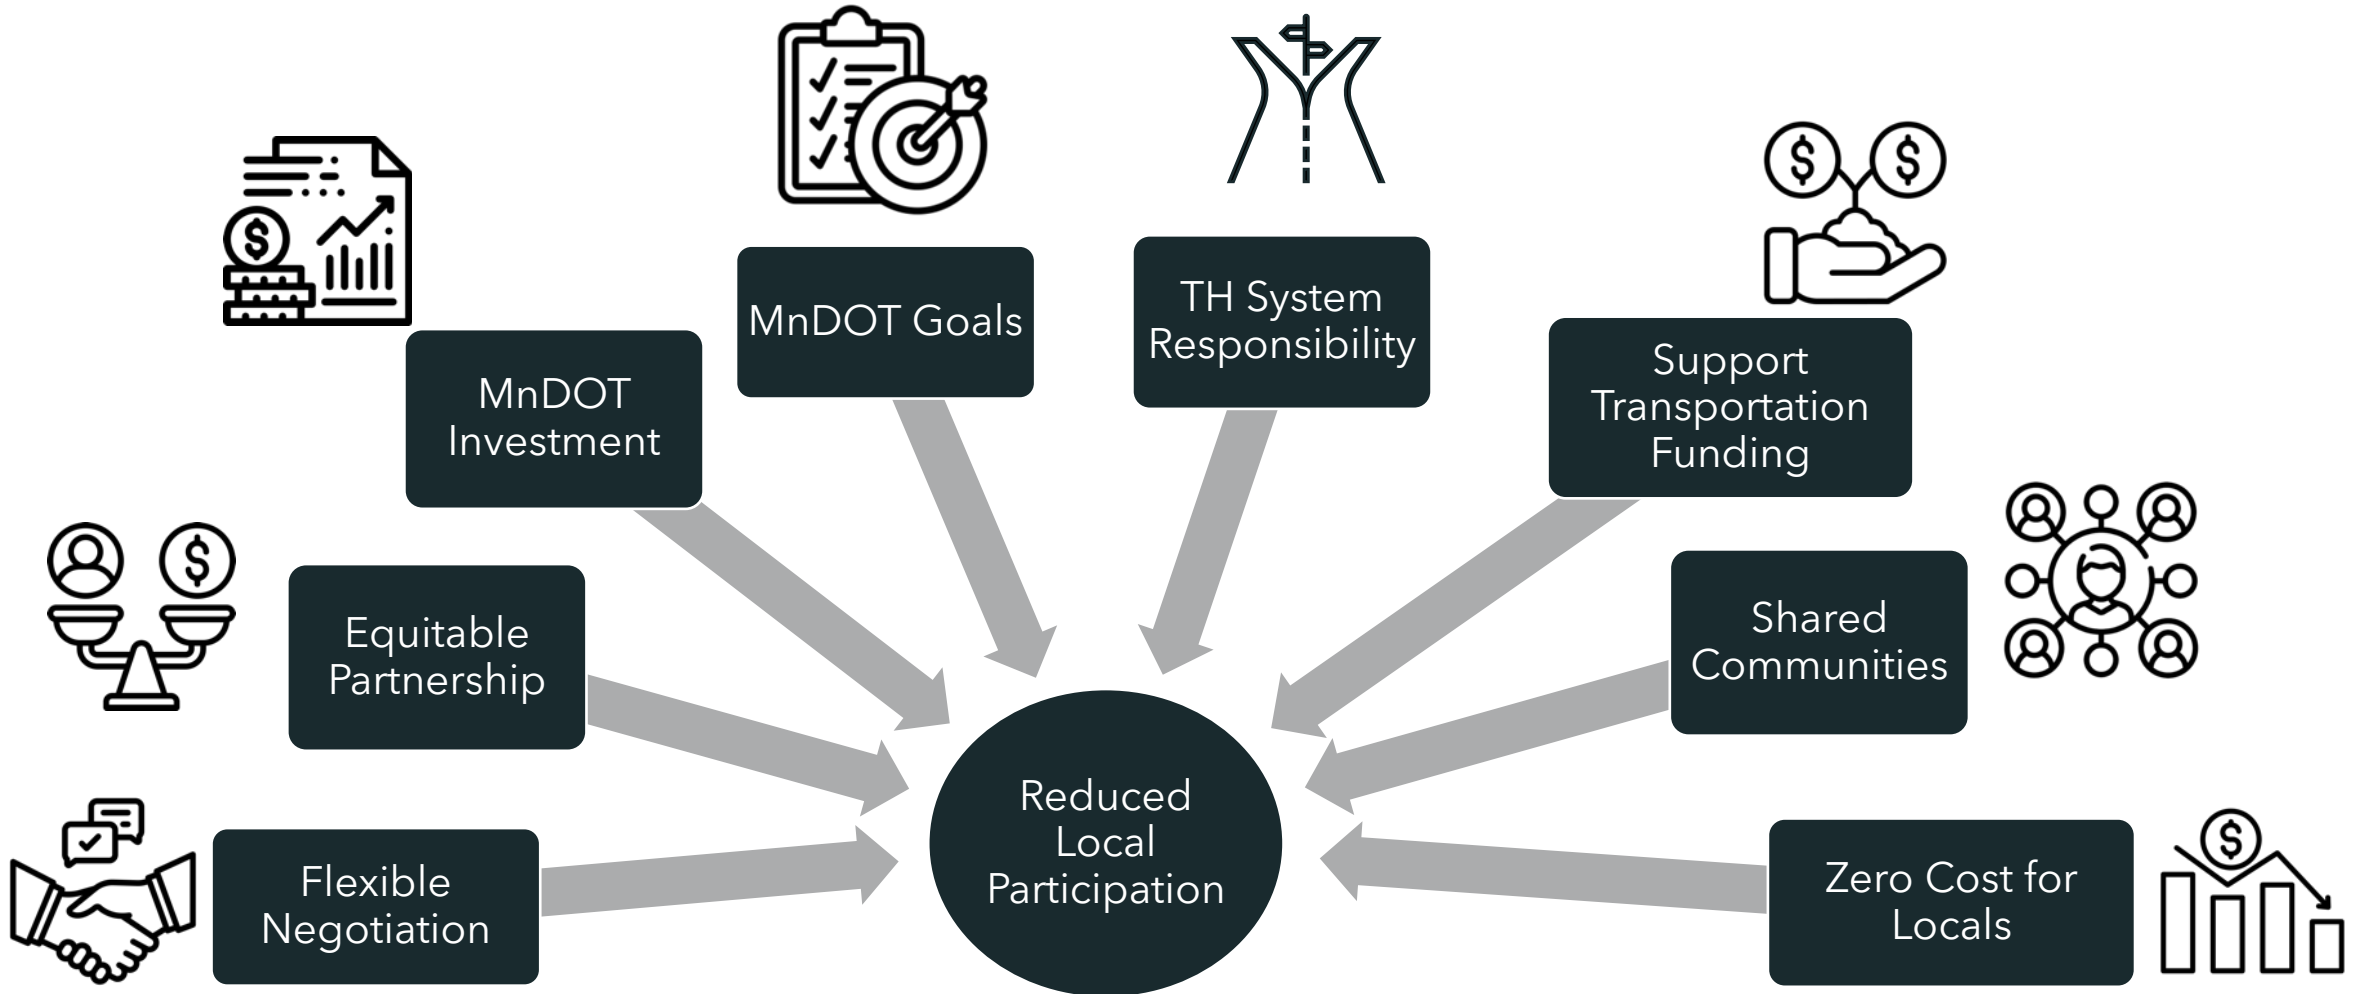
MnDOT Goals

TH System Responsibility

MnDOT Investment

Support Transportation Funding

Equitable Partnership

Shared Communities

Flexible Negotiation

Reduced Local Participation

Zero Cost for Locals